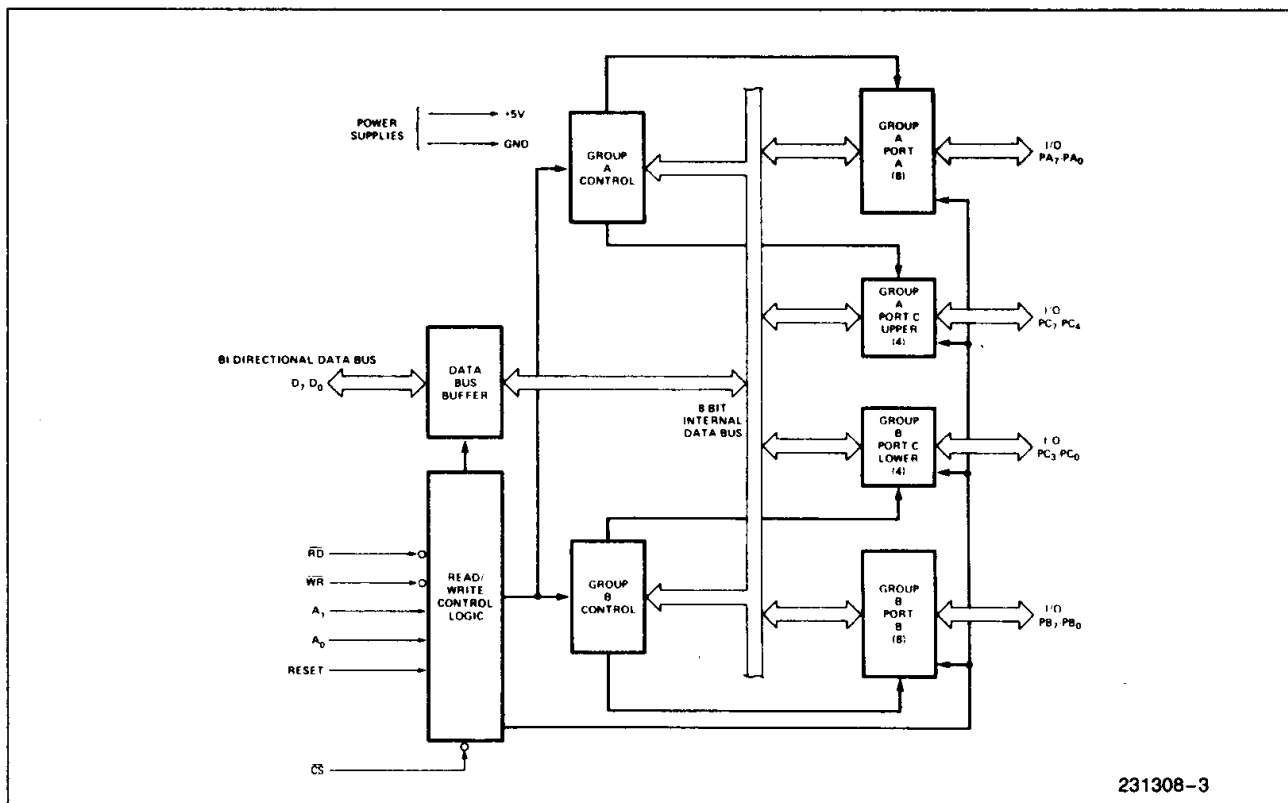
POWER SUPPLIES

+5V

GND

GROUP A CONTROL

GROUP A PORT A (8)

I/O $PA_7$-$PA_0$

GROUP A PORT C UPPER (4)

I/O $PC_7$-$PC_4$

BI-DIRECTIONAL DATA BUS

$D_7$-$D_0$

DATA BUS BUFFER

8 BIT INTERNAL DATA BUS

GROUP B PORT C LOWER (4)

I/O $PC_3$-$PC_0$

$\overline{RD}$

$\overline{WR}$

$A_1$

$A_0$

RESET

READ/ WRITE CONTROL LOGIC

GROUP B CONTROL

GROUP B PORT B (8)

I/O $PB_7$-$PB_0$

$\overline{CS}$

231308–3